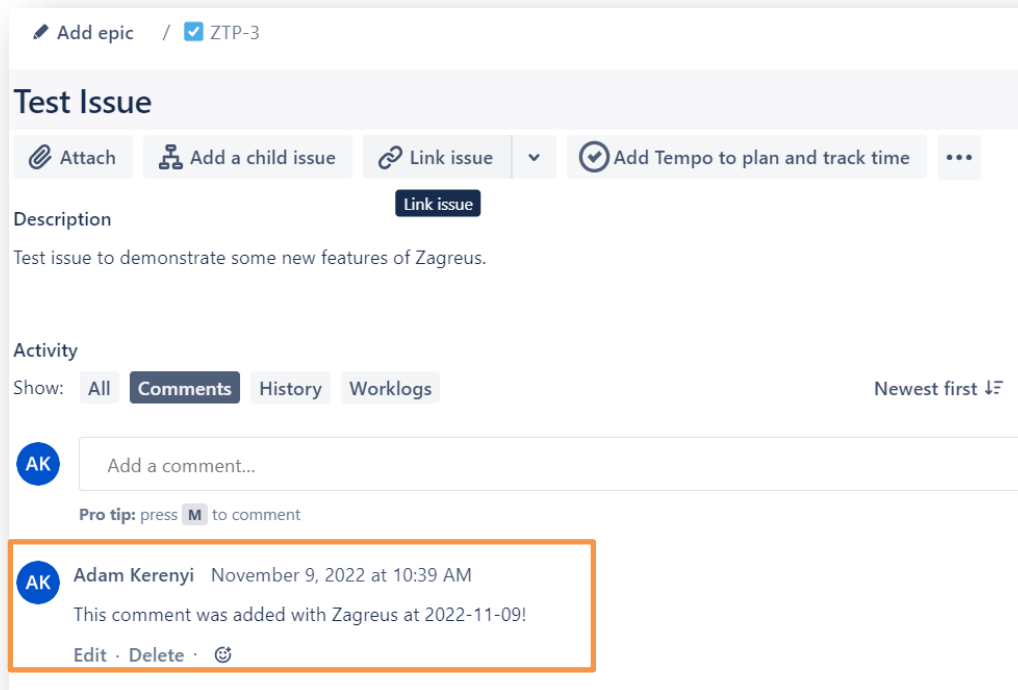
Add epic / ZTP-3

Test Issue

Attach Add a child issue Link issue Add Tempo to plan and track time •••

Link issue

Description

Test issue to demonstrate some new features of Zagreus.

Activity

Show: All Comments History Worklogs

Newest first

AK Add a comment...

Pro tip: press M to comment

AK Adam Kerenyi November 9, 2022 at 10:39 AM

This comment was added with Zagreus at 2022-11-09!

Edit · Delete ·